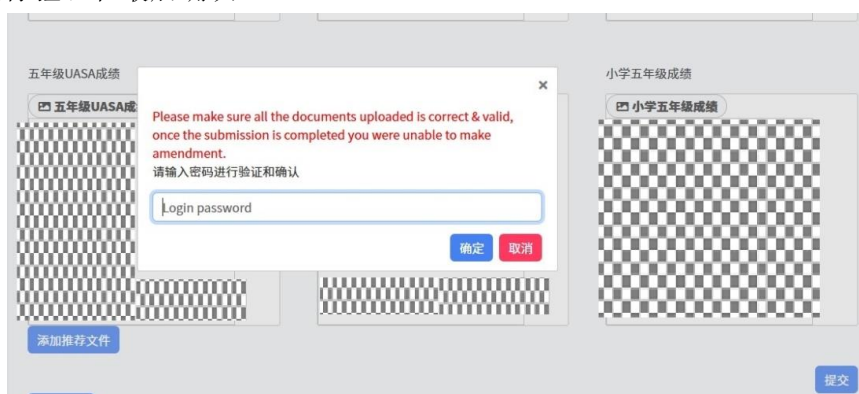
五年级UASA成绩

五年级UASA成

小学五年级成绩

小学五年级成绩

×

Please make sure all the documents uploaded is correct & valid, once the submission is completed you were unable to make amendment.
请输入密码进行验证和确认

Login password

确定 取消

添加推荐文件

提交